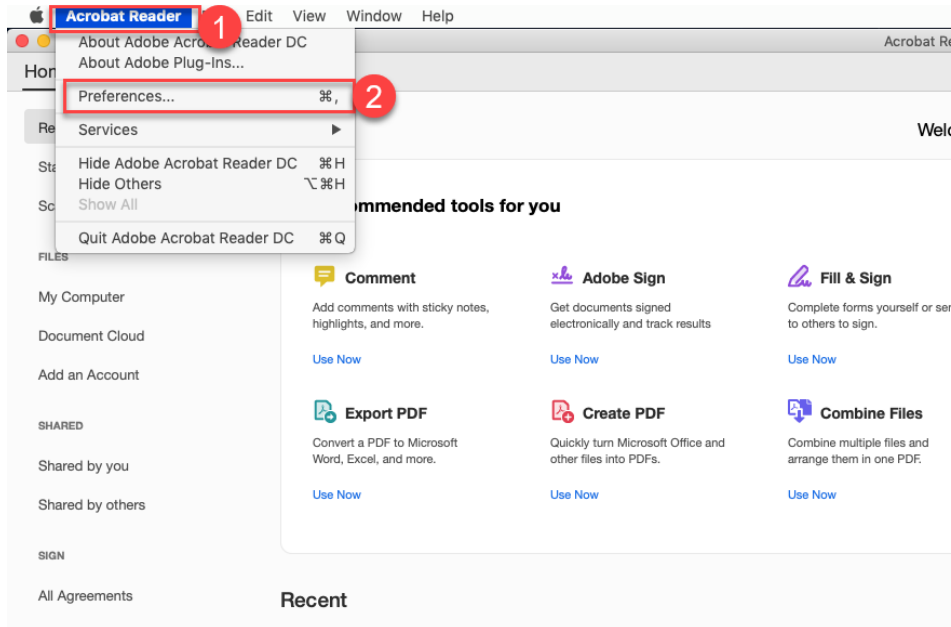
Acrobat Reader 1 Edit View Window Help

About Adobe Acrob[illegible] Reader DC
About Adobe Plug-Ins...

Preferences... ⌘, 2

Services ▶

Hide Adobe Acrobat Reader DC ⌘H
Hide Others ⌥⌘H
Show All

Quit Adobe Acrobat Reader DC ⌘Q

Acrobat Re

Hon

Re
Sta
Sc

FILES

My Computer

Document Cloud

Add an Account

SHARED

Shared by you

Shared by others

SIGN

All Agreements

Welc

ommended tools for you

Comment
Add comments with sticky notes, highlights, and more.
Use Now

Adobe Sign
Get documents signed electronically and track results
Use Now

Fill & Sign
Complete forms yourself or ser to others to sign.
Use Now

Export PDF
Convert a PDF to Microsoft Word, Excel, and more.
Use Now

Create PDF
Quickly turn Microsoft Office and other files into PDFs.
Use Now

Combine Files
Combine multiple files and arrange them in one PDF.
Use Now

Recent